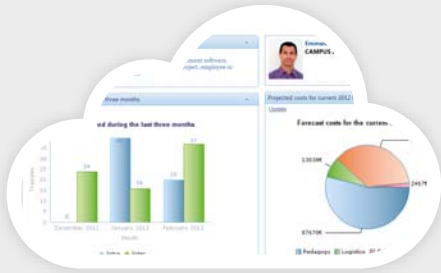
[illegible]
...ment software.
...roject, employee m

Emanue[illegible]
CAMPUS

three months

ed during the last three months

Trainees

40
35
30
25
20
15
10
5
0

0
24
38
16
20
37

December 2011
January 2012
February 2012

Month

Projected costs for current 2012 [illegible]

Update

Forecast costs for the curren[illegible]

1303M
8767M
2457M

Pedagogic
Logistics
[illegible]